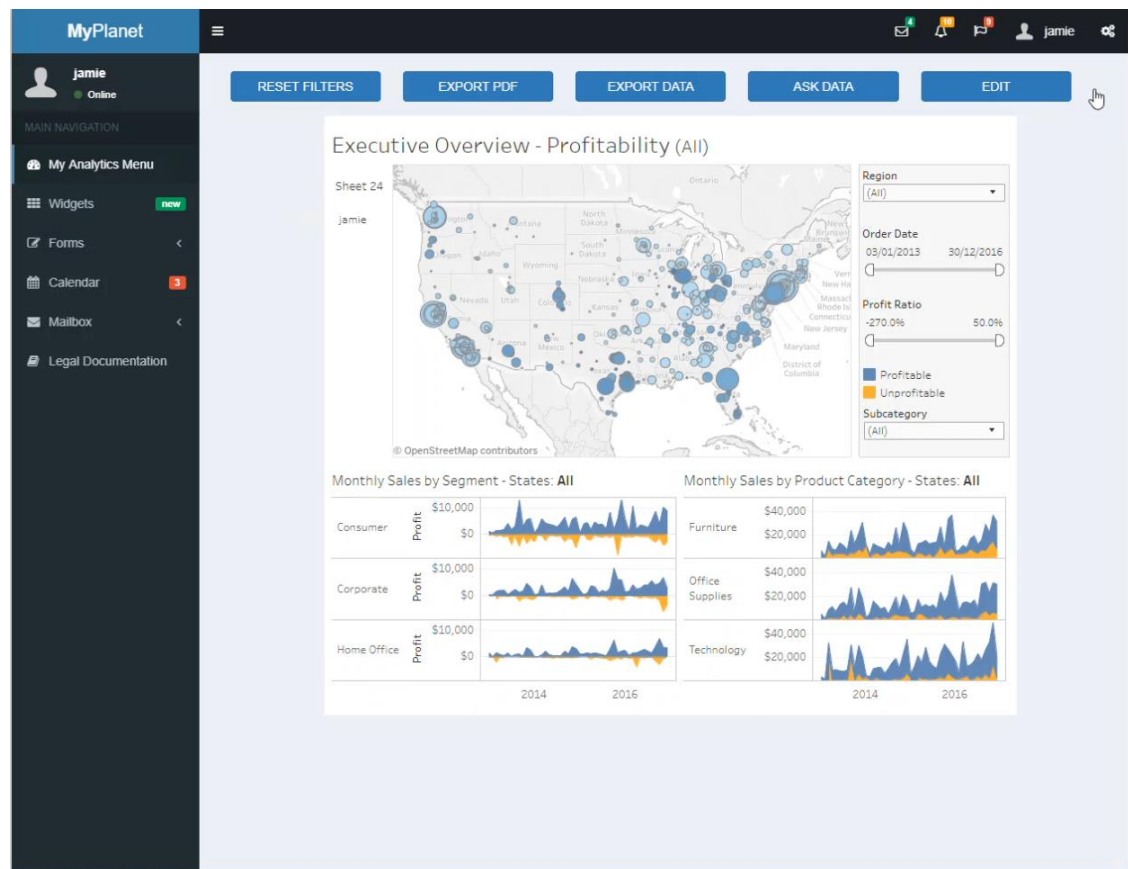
MyPlanet

4 10 9 jamie

jamie
Online

MAIN NAVIGATION

My Analytics Menu
Widgets new
Forms
Calendar 3
Mailbox
Legal Documentation

RESET FILTERS | EXPORT PDF | EXPORT DATA | ASK DATA | EDIT

Executive Overview - Profitability (All)

Sheet 24
jamie

Ontario
North Dakota
South Dakota
Montana
Wyoming
Nebraska
Nevada
Utah
Colorado
Kansas
Arizona
New Mexico
Oklahoma
Minnesota
Maryland
District of Columbia
New Jersey
Connecticut
Rhode Island
Massachusetts
New Hampshire
Vermont
Brunswick

© OpenStreetMap contributors

Region
(All)

Order Date
03/01/2013 30/12/2016

Profit Ratio
-270.0% 50.0%

Profitable
Unprofitable

Subcategory
(All)

Monthly Sales by Segment - States: All

Consumer Profit $10,000 $0
Corporate Profit $10,000 $0
Home Office Profit $10,000 $0
2014 2016

Monthly Sales by Product Category - States: All

Furniture $40,000 $20,000
Office Supplies $40,000 $20,000
Technology $40,000 $20,000
2014 2016